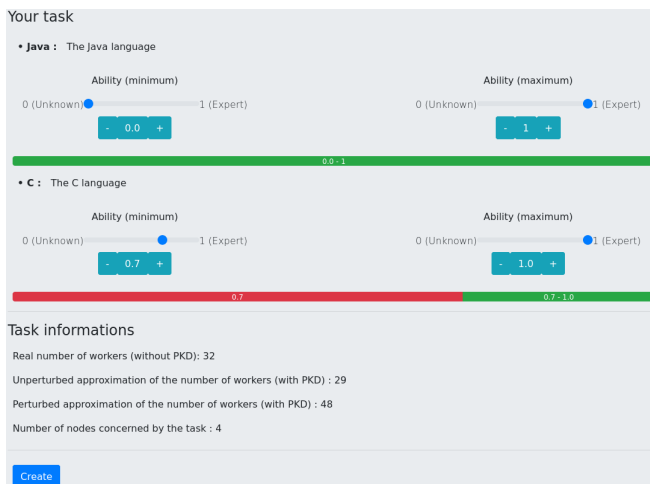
Your task

• **Java :** The Java language

Ability (minimum)

0 (Unknown) 1 (Expert)

- 0.0 +

Ability (maximum)

0 (Unknown) 1 (Expert)

- 1 +

0.0 - 1

• **C :** The C language

Ability (minimum)

0 (Unknown) 1 (Expert)

- 0.7 +

Ability (maximum)

0 (Unknown) 1 (Expert)

- 1.0 +

0.7

0.7 - 1.0

Task informations

Real number of workers (without PKD): 32

Unperturbed approximation of the number of workers (with PKD) : 29

Perturbed approximation of the number of workers (with PKD) : 48

Number of nodes concerned by the task : 4

Create